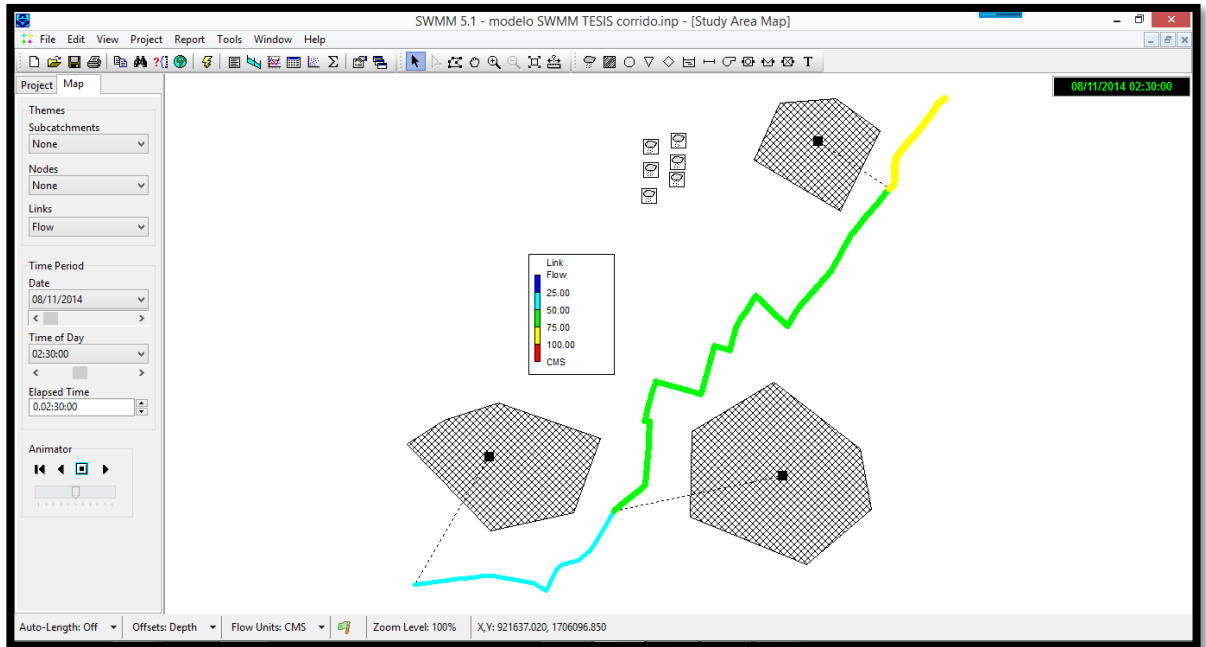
SWMM 5.1 - modelo SWMM TESIS corrido.inp - [Study Area Map]

File Edit View Project Report Tools Window Help

T

Project Map

Themes
Subcatchments
None
Nodes
None
Links
Flow

Time Period
Date
08/11/2014
Time of Day
02:30:00
Elapsed Time
0.02:30:00

Animator

08/11/2014 02:30:00

Link
Flow
25.00
50.00
75.00
100.00
CMS

Auto-Length: Off Offsets: Depth Flow Units: CMS Zoom Level: 100% X,Y: 921637.020, 1706096.850